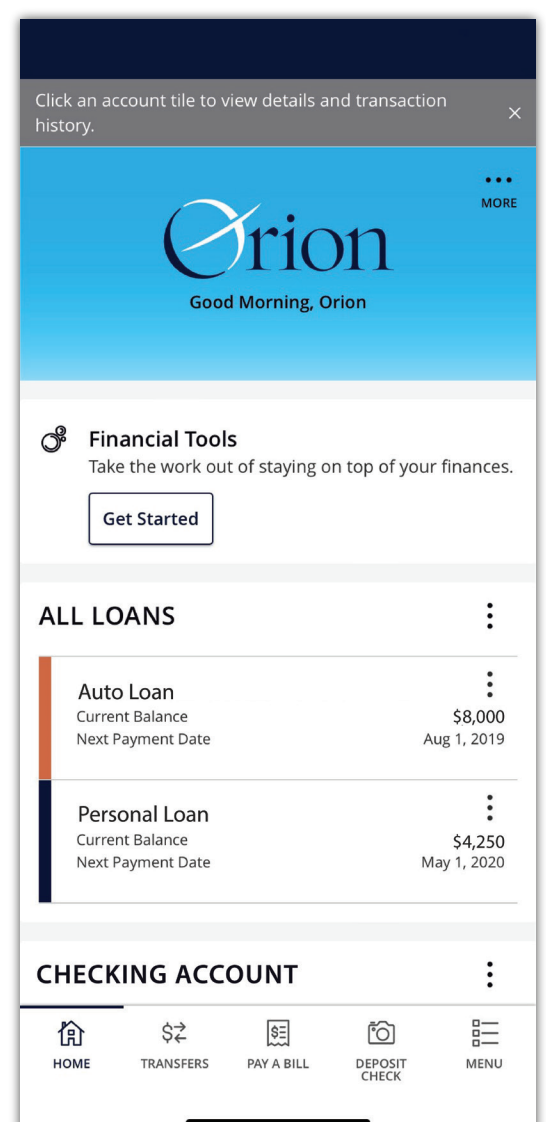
Click an account tile to view details and transaction history.

×

MORE

Orion

Good Morning, Orion

Financial Tools
Take the work out of staying on top of your finances.

Get Started

ALL LOANS

Auto Loan
Current Balance $8,000
Next Payment Date Aug 1, 2019

Personal Loan
Current Balance $4,250
Next Payment Date May 1, 2020

CHECKING ACCOUNT

HOME
TRANSFERS
PAY A BILL
DEPOSIT CHECK
MENU